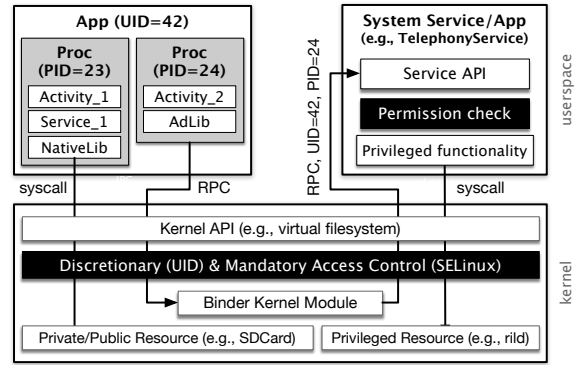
App (UID=42)

Proc (PID=23)
Activity_1
Service_1
NativeLib

Proc (PID=24)
Activity_2
AdLib

RPC, UID=42, PID=24

System Service/App (e.g., TelephonyService)
Service API
Permission check
Privileged functionality

userspace

syscall
RPC
syscall

Kernel API (e.g., virtual filesystem)
Discretionary (UID) & Mandatory Access Control (SELinux)
Binder Kernel Module
Private/Public Resource (e.g., SDCard)
Privileged Resource (e.g., rild)

kernel